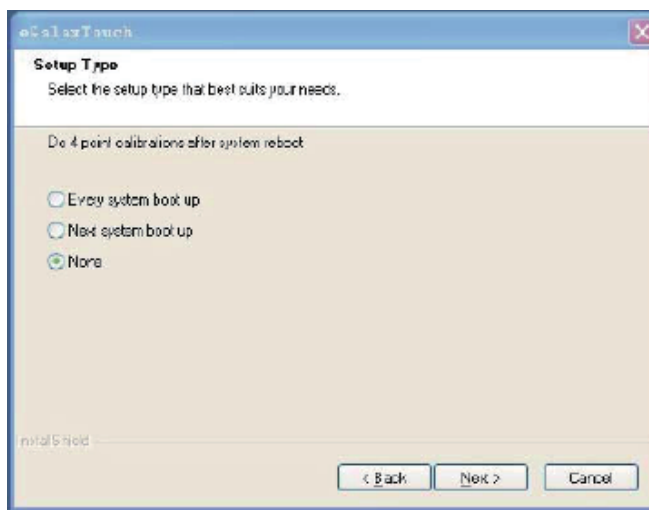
eGalaxTouch

Setup Type

Select the setup type that best suits your needs.

Do 4 point calibrations after system reboot

Every system boot up

Next system boot up

None

InstallShield

< Back

Next >

Cancel